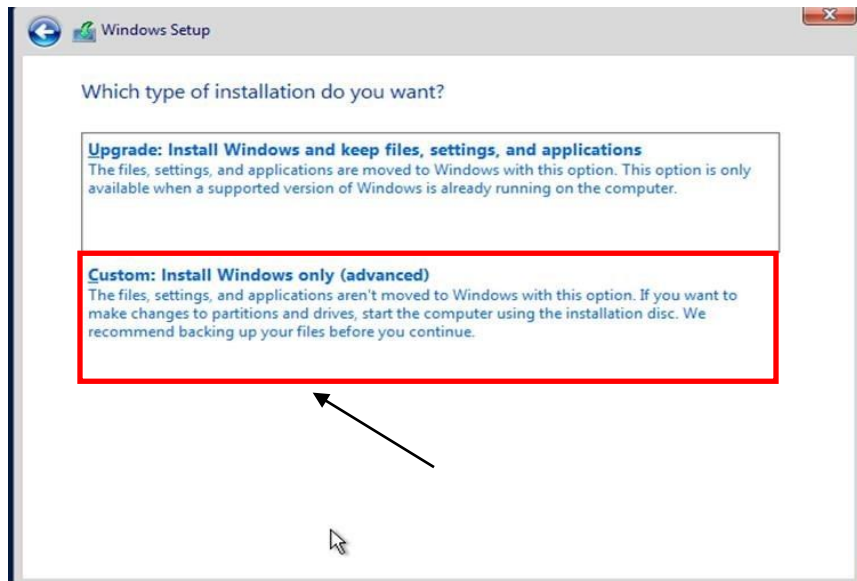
Windows Setup

Which type of installation do you want?

Upgrade: Install Windows and keep files, settings, and applications
The files, settings, and applications are moved to Windows with this option. This option is only available when a supported version of Windows is already running on the computer.

Custom: Install Windows only (advanced)
The files, settings, and applications aren't moved to Windows with this option. If you want to make changes to partitions and drives, start the computer using the installation disc. We recommend backing up your files before you continue.